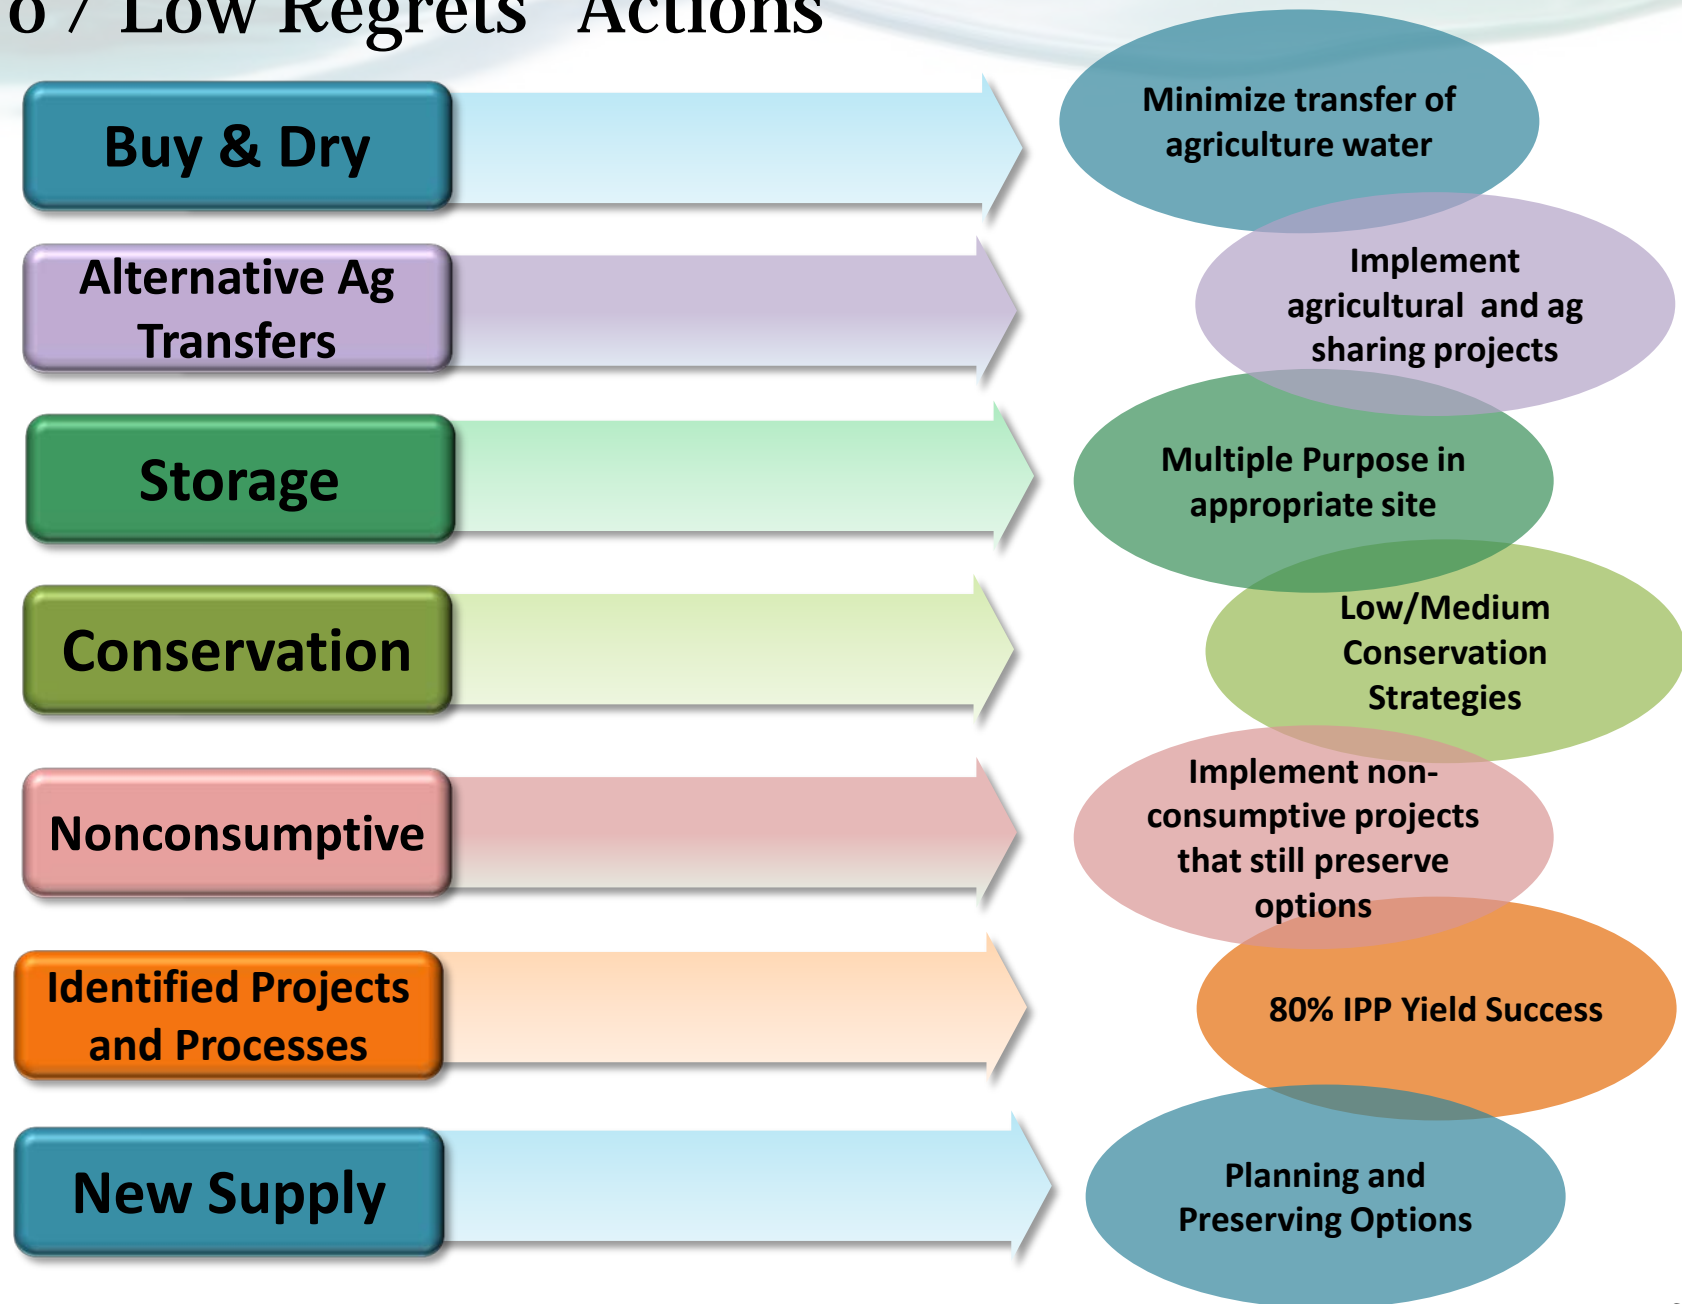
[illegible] Low Regrets" Actions

Buy & Dry

Minimize transfer of agriculture water

Alternative Ag Transfers

Implement agricultural and ag sharing projects

Storage

Multiple Purpose in appropriate site

Conservation

Low/Medium Conservation Strategies

Nonconsumptive

Implement non-consumptive projects that still preserve options

Identified Projects and Processes

80% IPP Yield Success

New Supply

Planning and Preserving Options